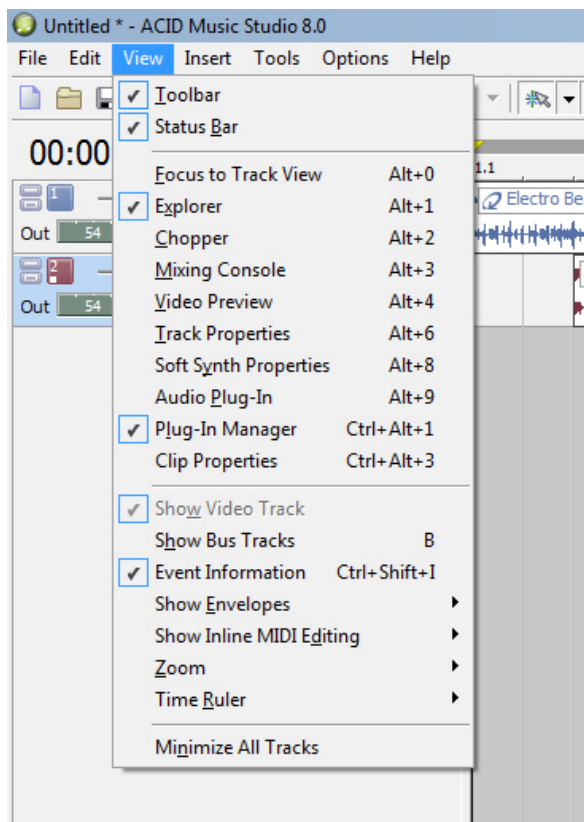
Untitled * - ACID Music Studio 8.0

File Edit View Insert Tools Options Help

00:00

1

Out 54

2

Out 54

1.1

Electro Be

Toolbar
Status Bar
Focus to Track View Alt+0
Explorer Alt+1
Chopper Alt+2
Mixing Console Alt+3
Video Preview Alt+4
Track Properties Alt+6
Soft Synth Properties Alt+8
Audio Plug-In Alt+9
Plug-In Manager Ctrl+Alt+1
Clip Properties Ctrl+Alt+3
Show Video Track
Show Bus Tracks B
Event Information Ctrl+Shift+I
Show Envelopes
Show Inline MIDI Editing
Zoom
Time Ruler
Minimize All Tracks